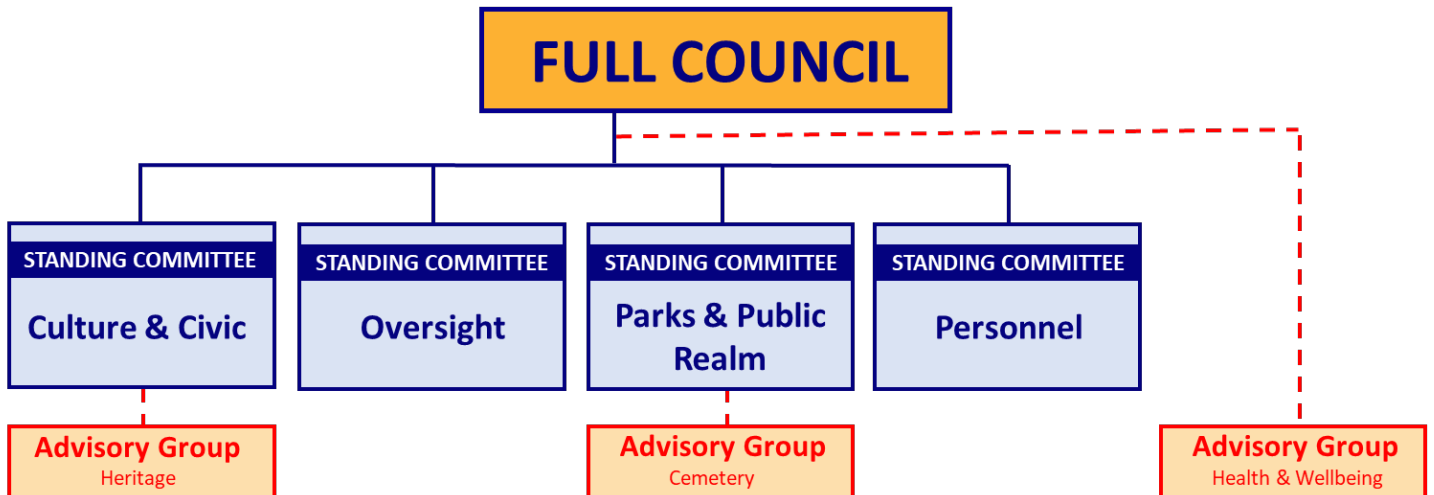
FULL COUNCIL

STANDING COMMITTEE
Culture & Civic

STANDING COMMITTEE
Oversight

STANDING COMMITTEE
Parks & Public Realm

STANDING COMMITTEE
Personnel

Advisory Group
Heritage

Advisory Group
Cemetery

Advisory Group
Health & Wellbeing